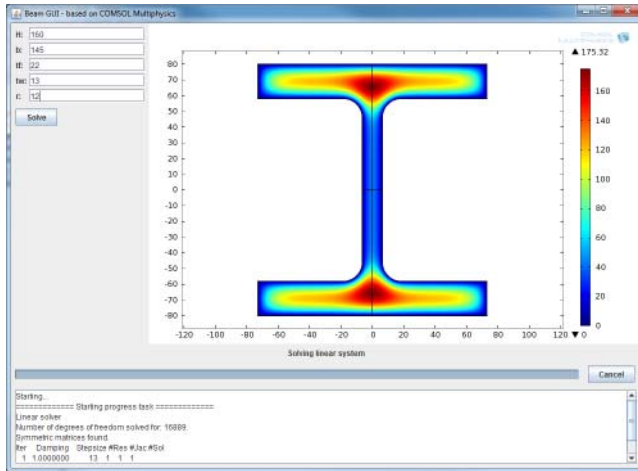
Beam GUI - based on COMSOL Multiphysics

H: 160
b: 145
tf: 22
tw: 13
r: 12
Solve

80
70
60
50
40
30
20
10
0
-10
-20
-30
-40
-50
-60
-70
-80
-120 -100 -80 -60 -40 -20 0 20 40 60 80 100 120

▲ 175.32
160
140
120
100
80
60
40
20
0
▼ 0

Solving linear system

Cancel

Starting...
============= Starting progress task =============
Linear solver
Number of degrees of freedom solved for: 16889.
Symmetric matrices found.
Iter Damping Stepsize #Res #Jac #Sol
1 1.0000000 13 1 1 1